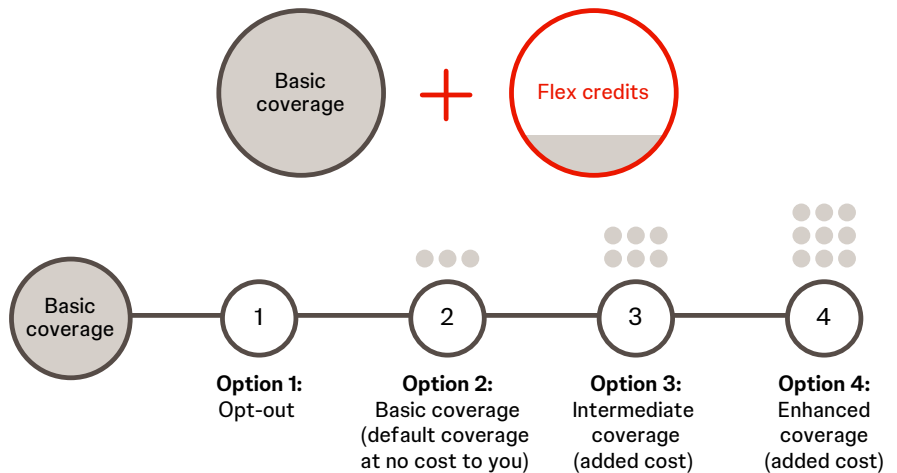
Basic coverage

+

Flex credits

Basic coverage

1

2

3

4

**Option 1:**
Opt-out

**Option 2:**
Basic coverage (default coverage at no cost to you)

**Option 3:**
Intermediate coverage (added cost)

**Option 4:**
Enhanced coverage (added cost)